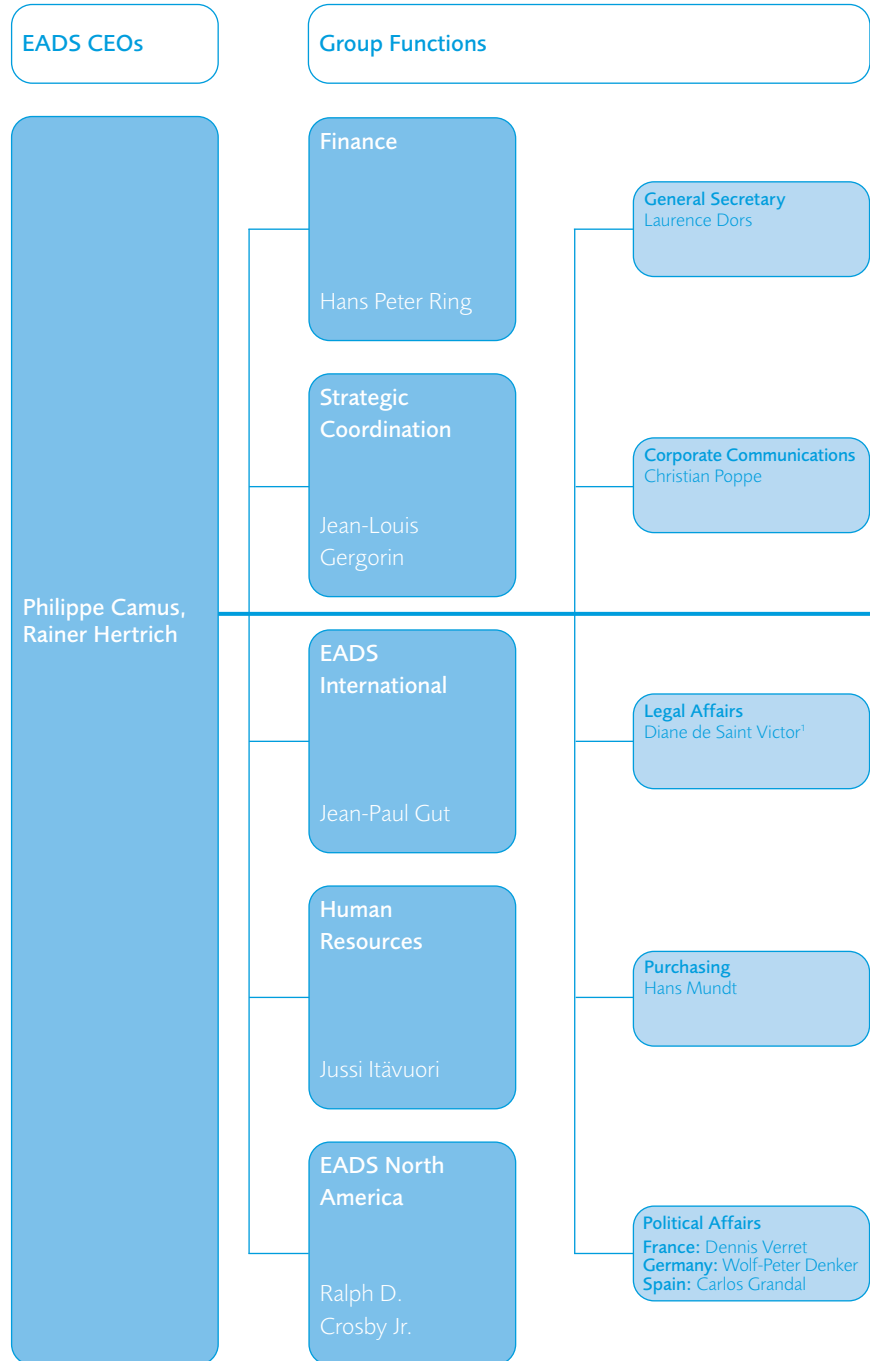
EADS CEOs

Group Functions

Philippe Camus, Rainer Hertrich

Finance

Hans Peter Ring

Strategic Coordination

Jean-Louis Gergorin

EADS International

Jean-Paul Gut

Human Resources

Jussi Itävuori

EADS North America

Ralph D. Crosby Jr.

General Secretary
Laurence Dors

Corporate Communications
Christian Poppe

Legal Affairs
Diane de Saint Victor$^1$

Purchasing
Hans Mundt

Political Affairs
France: Dennis Verret
Germany: Wolf-Peter Denker
Spain: Carlos Grandal